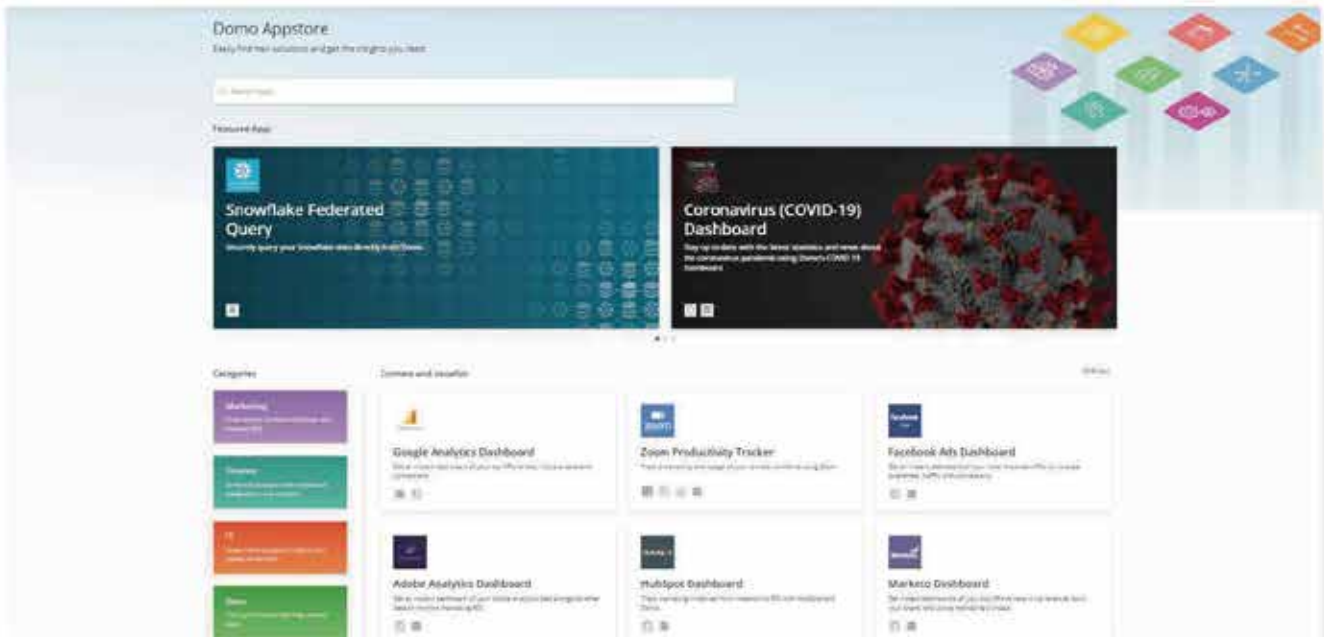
Domo Appstore

Easily find new solutions and get the insights you need.

Search Apps

Featured Apps

Snowflake Federated Query

Securely query your Snowflake data directly from Domo.

Coronavirus (COVID-19) Dashboard

Stay up to date with the latest statistics and news about the coronavirus pandemic using Domo's COVID-19 dashboard.

Categories

Marketing

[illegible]

Finance

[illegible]

IT

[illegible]

Sales

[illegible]

Connect and visualize

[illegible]

Google Analytics Dashboard

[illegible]

Zoom Productivity Tracker

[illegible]

Facebook Ads Dashboard

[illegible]

Adobe Analytics Dashboard

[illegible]

HubSpot Dashboard

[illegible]

Marketo Dashboard

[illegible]